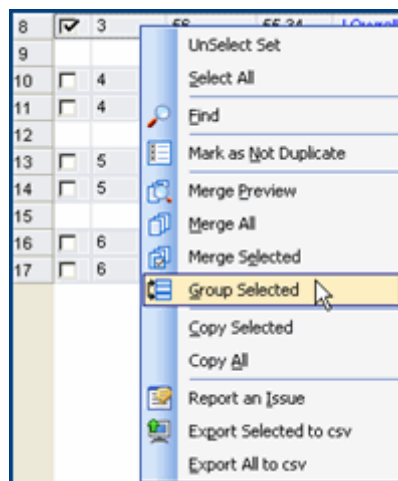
8 3 56 55.34 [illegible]
9
10 4
11 4
12
13 5
14 5
15
16 6
17 6

UnSelect Set
Select All
Find
Mark as Not Duplicate
Merge Preview
Merge All
Merge Selected
Group Selected
Copy Selected
Copy All
Report an Issue
Export Selected to csv
Export All to csv